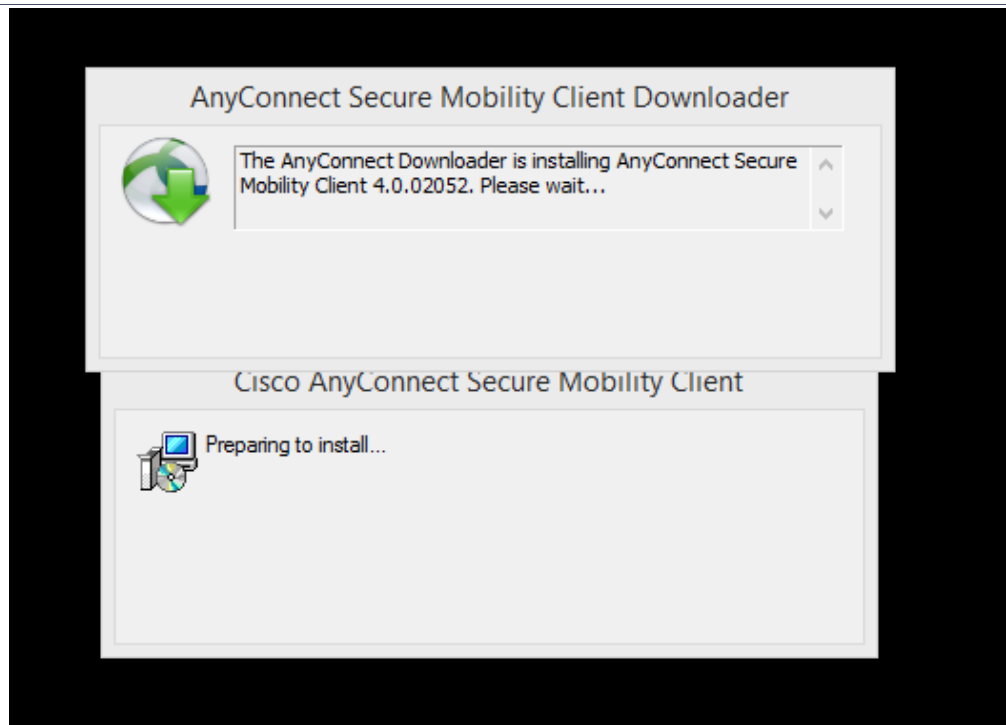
AnyConnect Secure Mobility Client Downloader

The AnyConnect Downloader is installing AnyConnect Secure Mobility Client 4.0.02052. Please wait...

Cisco AnyConnect Secure Mobility Client

Preparing to install...